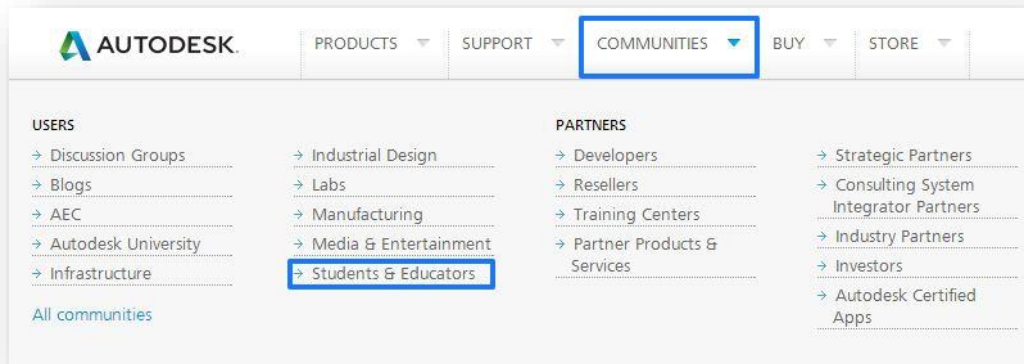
AUTODESK.

PRODUCTS SUPPORT COMMUNITIES BUY STORE

USERS

→ Discussion Groups
→ Blogs
→ AEC
→ Autodesk University
→ Infrastructure

All communities

→ Industrial Design
→ Labs
→ Manufacturing
→ Media & Entertainment
→ Students & Educators

PARTNERS

→ Developers
→ Resellers
→ Training Centers
→ Partner Products & Services

→ Strategic Partners
→ Consulting System Integrator Partners
→ Industry Partners
→ Investors
→ Autodesk Certified Apps